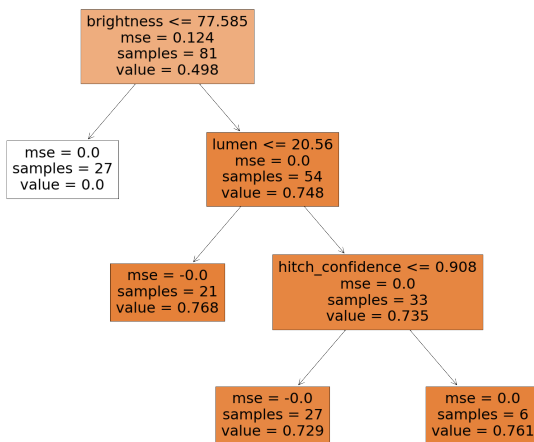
brightness <= 77.585
mse = 0.124
samples = 81
value = 0.498

mse = 0.0
samples = 27
value = 0.0

lumen <= 20.56
mse = 0.0
samples = 54
value = 0.748

mse = -0.0
samples = 21
value = 0.768

hitch_confidence <= 0.908
mse = 0.0
samples = 33
value = 0.735

mse = -0.0
samples = 27
value = 0.729

mse = 0.0
samples = 6
value = 0.761